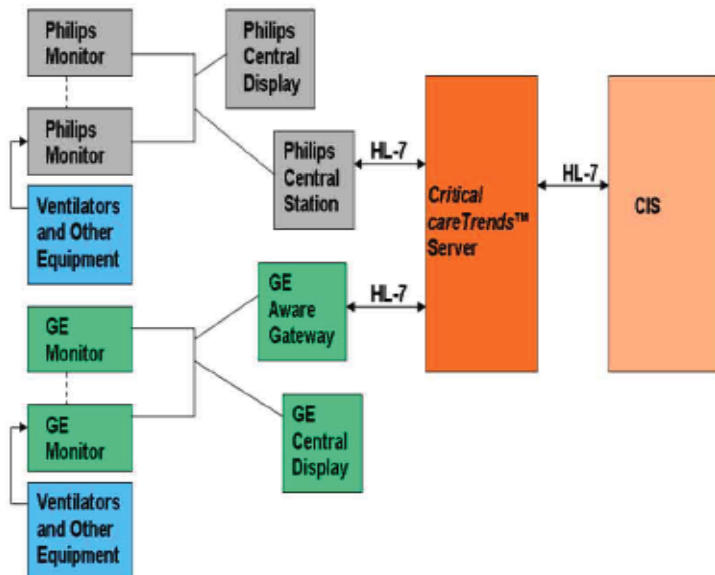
Philips Monitor

Philips Monitor

Ventilators and Other Equipment

Philips Central Display

Philips Central Station

HL-7

Critical careTrends™ Server

HL-7

CIS

GE Monitor

GE Monitor

Ventilators and Other Equipment

GE Aware Gateway

HL-7

GE Central Display